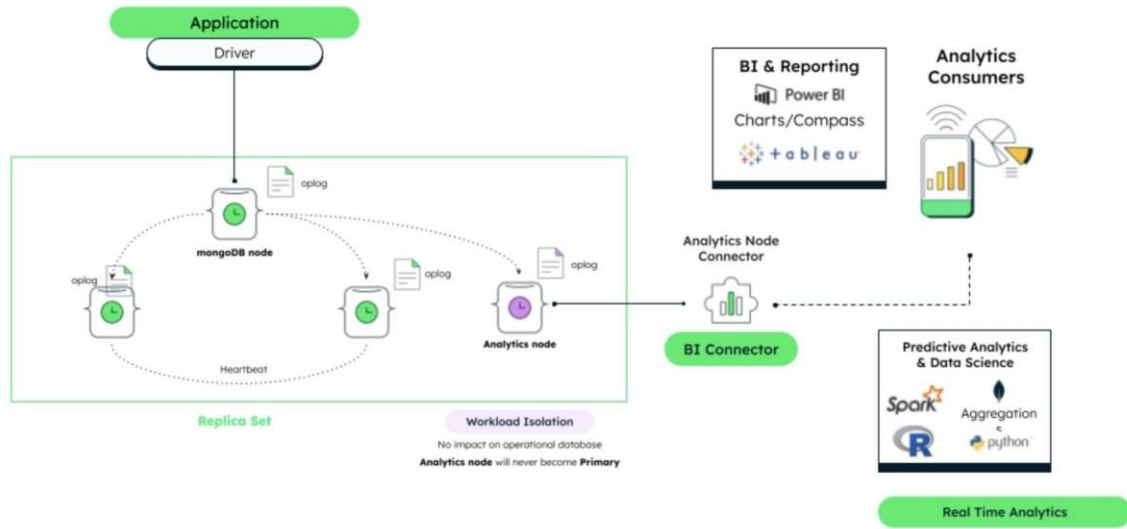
Application

Driver

oplog

mongoDB node

oplog

oplog

oplog

Analytics node

Heartbeat

Replica Set

Workload Isolation

No impact on operational database

**Analytics node** will never become **Primary**

Analytics Node Connector

BI Connector

BI & Reporting

Power BI

Charts/Compass

+ a b l e a u

Analytics Consumers

Predictive Analytics & Data Science

Spark

R

Aggregation

python

Real Time Analytics